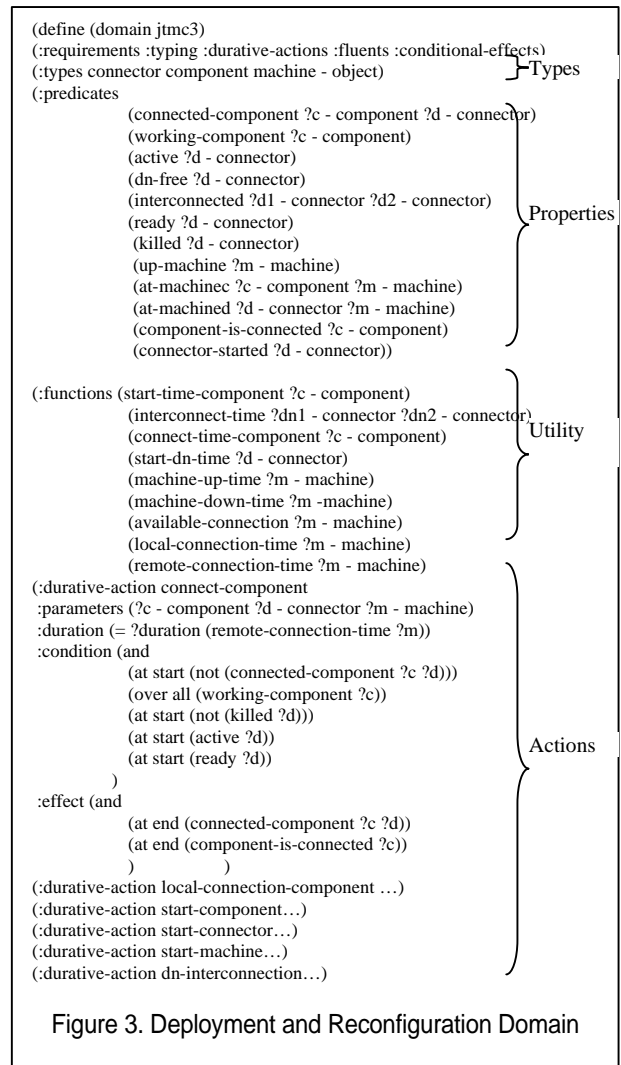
(define (domain jtmc3)
(:requirements :typing :durative-actions :fluents :conditional-effects)
(:types connector component machine - object)
Types
(:predicates
(connected-component ?c - component ?d - connector)
(working-component ?c - component)
(active ?d - connector)
(dn-free ?d - connector)
(interconnected ?d1 - connector ?d2 - connector)
(ready ?d - connector)
(killed ?d - connector)
(up-machine ?m - machine)
(at-machinec ?c - component ?m - machine)
(at-machined ?d - connector ?m - machine)
(component-is-connected ?c - component)
(connector-started ?d - connector))
Properties

(:functions (start-time-component ?c - component)
(interconnect-time ?dn1 - connector ?dn2 - connector)
(connect-time-component ?c - component)
(start-dn-time ?d - connector)
(machine-up-time ?m - machine)
(machine-down-time ?m -machine)
(available-connection ?m - machine)
(local-connection-time ?m - machine)
(remote-connection-time ?m - machine)
Utility
(:durative-action connect-component
:parameters (?c - component ?d - connector ?m - machine)
:duration (= ?duration (remote-connection-time ?m))
:condition (and
(at start (not (connected-component ?c ?d)))
(over all (working-component ?c))
(at start (not (killed ?d)))
(at start (active ?d))
(at start (ready ?d))
)
:effect (and
(at end (connected-component ?c ?d))
(at end (component-is-connected ?c))
) )
(:durative-action local-connection-component …)
(:durative-action start-component…)
(:durative-action start-connector…)
(:durative-action start-machine…)
(:durative-action dn-interconnection…)
Actions

Figure 3. Deployment and Reconfiguration Domain